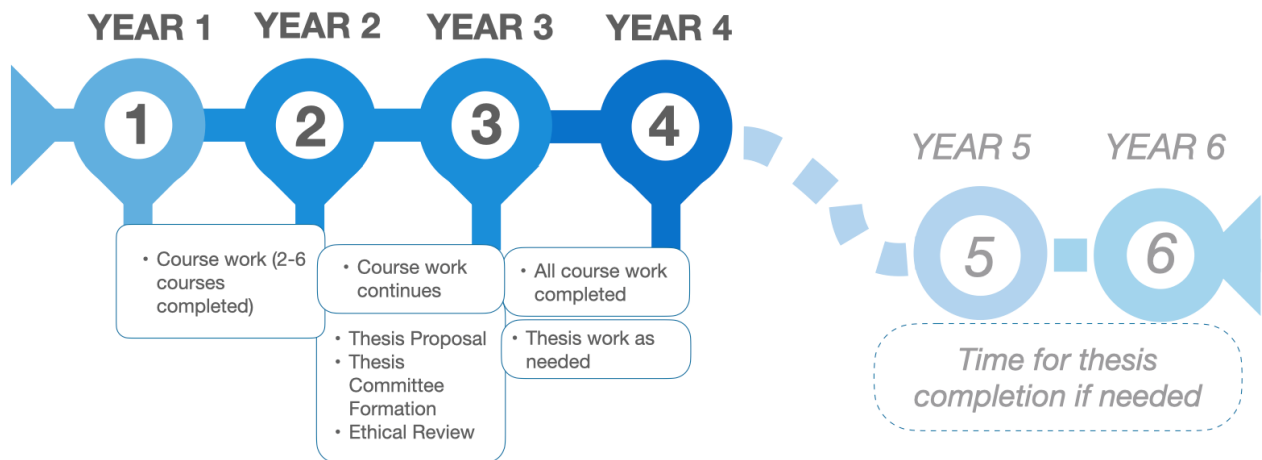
YEAR 1 YEAR 2 YEAR 3 YEAR 4

1 2 3 4

YEAR 5 YEAR 6

5 6

• Course work (2-6 courses completed)

• Course work continues

• Thesis Proposal
• Thesis Committee Formation
• Ethical Review

• All course work completed

• Thesis work as needed

Time for thesis completion if needed